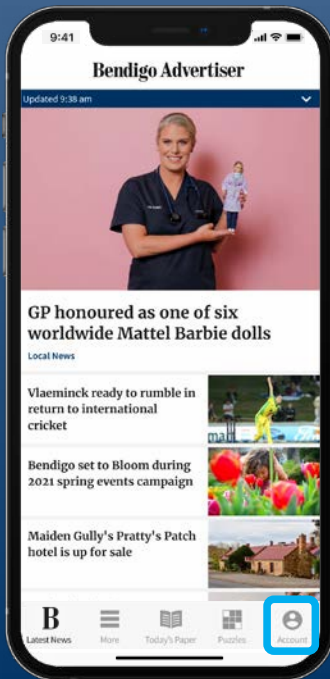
9:41

Bendigo Advertiser

Updated 9:38 am

GP honoured as one of six worldwide Mattel Barbie dolls

Local News

Vlaeminck ready to rumble in return to international cricket

Bendigo set to Bloom during 2021 spring events campaign

Maiden Gully's Pratty's Patch hotel is up for sale

B
Latest News

More

Today's Paper

Puzzles

Account